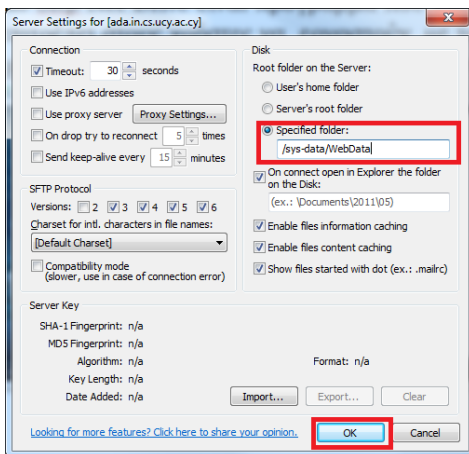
Server Settings for [ada.in.cs.ucy.ac.cy]

Connection

Timeout: 30 seconds

Use IPv6 addresses

Use proxy server Proxy Settings...

On drop try to reconnect 5 times

Send keep-alive every 15 minutes

SFTP Protocol

Versions: 2 3 4 5 6

Charset for intl. characters in file names:

[Default Charset]

Compatibility mode (slower, use in case of connection error)

Disk

Root folder on the Server:

User's home folder

Server's root folder

Specified folder:

/sys-data/WebData

On connect open in Explorer the folder on the Disk:

(ex.: \Documents\2011\05)

Enable files information caching

Enable files content caching

Show files started with dot (ex.: .mailrc)

Server Key

SHA-1 Fingerprint: n/a

MD5 Fingerprint: n/a

Algorithm: n/a

Format: n/a

Key Length: n/a

Date Added: n/a

Import... Export... Clear

Looking for more features? Click here to share your opinion.

OK Cancel